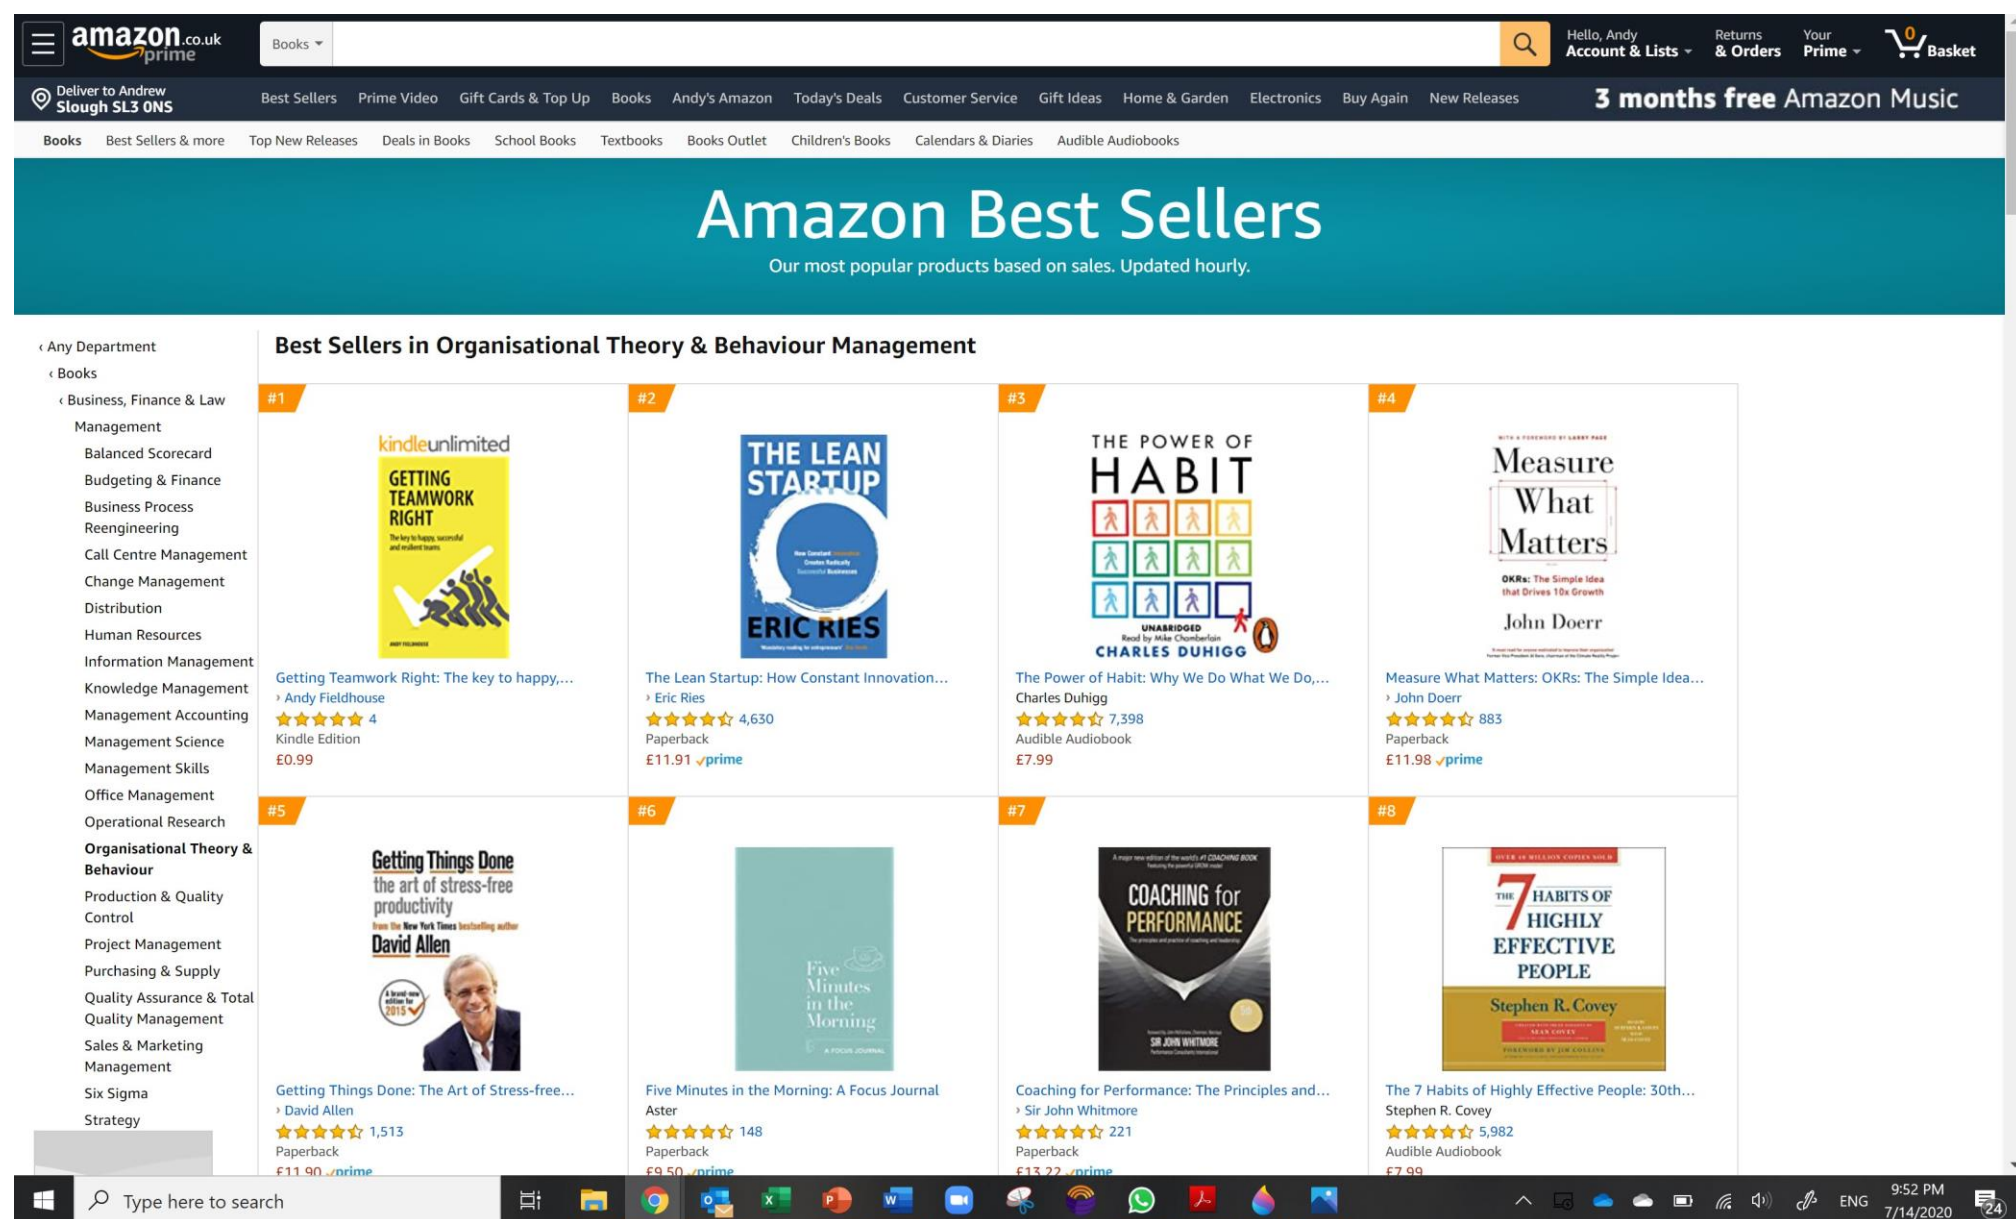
amazon.co.uk prime

Books

Hello, Andy
Account & Lists

Returns
& Orders

Your
Prime

0
Basket

Deliver to Andrew
Slough SL3 0NS

Best Sellers Prime Video Gift Cards & Top Up Books Andy's Amazon Today's Deals Customer Service Gift Ideas Home & Garden Electronics Buy Again New Releases

3 months free Amazon Music

Books Best Sellers & more Top New Releases Deals in Books School Books Textbooks Books Outlet Children's Books Calendars & Diaries Audible Audiobooks

Amazon Best Sellers

Our most popular products based on sales. Updated hourly.

‹ Any Department
‹ Books
‹ Business, Finance & Law
Management
Balanced Scorecard
Budgeting & Finance
Business Process Reengineering
Call Centre Management
Change Management
Distribution
Human Resources
Information Management
Knowledge Management
Management Accounting
Management Science
Management Skills
Office Management
Operational Research
Organisational Theory & Behaviour
Production & Quality Control
Project Management
Purchasing & Supply
Quality Assurance & Total Quality Management
Sales & Marketing Management
Six Sigma
Strategy

Best Sellers in Organisational Theory & Behaviour Management

#1
kindleunlimited
GETTING TEAMWORK RIGHT
The key to happy, successful and resilient teams
Getting Teamwork Right: The key to happy,...
› Andy Fieldhouse
4
Kindle Edition
£0.99

#2
THE LEAN STARTUP
How Constant Innovation Creates Radically Successful Businesses
ERIC RIES
The Lean Startup: How Constant Innovation...
› Eric Ries
4,630
Paperback
£11.91 prime

#3
THE POWER OF HABIT
UNABRIDGED
Read by Mike Chamberlain
CHARLES DUHIGG
The Power of Habit: Why We Do What We Do,...
Charles Duhigg
7,398
Audible Audiobook
£7.99

#4
Measure What Matters
OKRs: The Simple Idea that Drives 10x Growth
John Doerr
Measure What Matters: OKRs: The Simple Idea...
› John Doerr
883
Paperback
£11.98 prime

#5
Getting Things Done
the art of stress-free productivity
from the New York Times bestselling author
David Allen
Getting Things Done: The Art of Stress-free...
› David Allen
1,513
Paperback
£11.90 prime

#6
Five Minutes in the Morning
A FOCUS JOURNAL
Five Minutes in the Morning: A Focus Journal
Aster
148
Paperback
£9.50 prime

#7
COACHING for PERFORMANCE
SIR JOHN WHITMORE
Coaching for Performance: The Principles and...
› Sir John Whitmore
221
Paperback
£13.22 prime

#8
THE 7 HABITS OF HIGHLY EFFECTIVE PEOPLE
Stephen R. Covey
The 7 Habits of Highly Effective People: 30th...
Stephen R. Covey
5,982
Audible Audiobook
£7.99

Type here to search
ENG
9:52 PM
7/14/2020
24